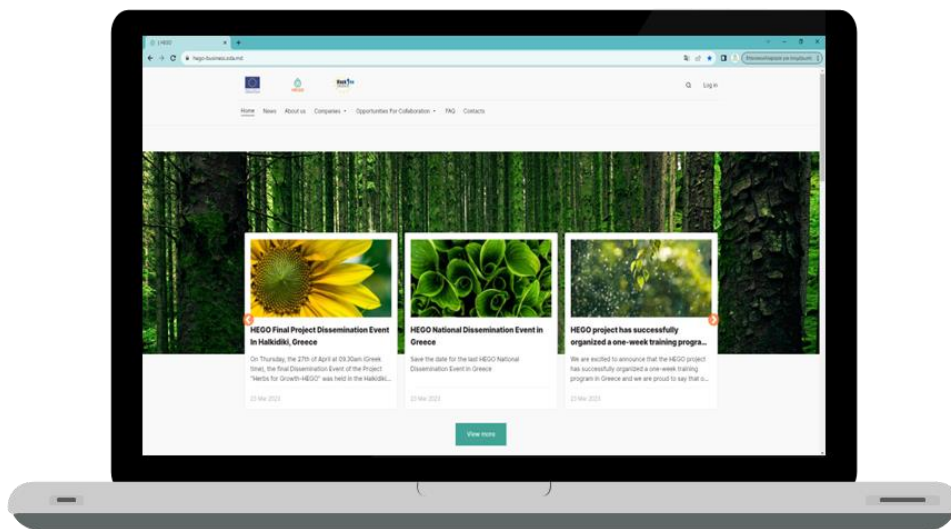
| HEGO

hego-business.eda.net

Log in

Home News About us Companies Opportunities For Collaboration FAQ Contacts

HEGO Final Project Dissemination Event In Halkidiki, Greece

On Thursday, the 27th of April at 09.30am (Greek time), the final Dissemination Event of the Project "Herbs for Growth-HEGO" was held in the Halkidiki...

23 Mar 2023

HEGO National Dissemination Event in Greece

Save the date for the last HEGO National Dissemination Event in Greece

23 Mar 2023

HEGO project has successfully organized a one-week training progra...

We are excited to announce that the HEGO project has successfully organized a one-week training program in Greece and we are proud to say that o...

23 Mar 2023

View more